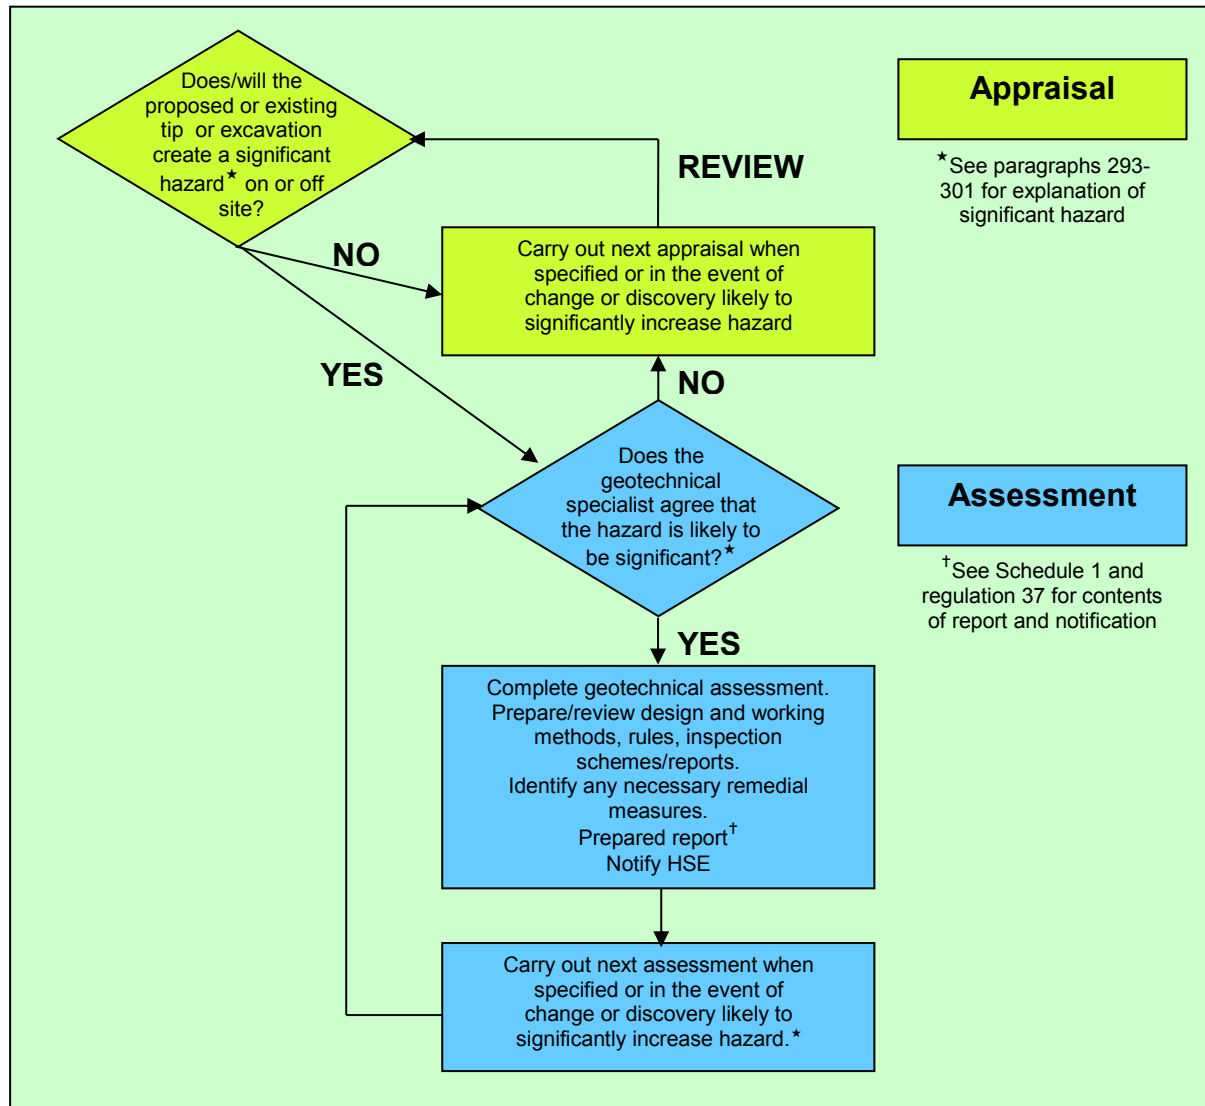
Does/will the proposed or existing tip or excavation create a significant hazard★ on or off site?

REVIEW

Appraisal

★See paragraphs 293-301 for explanation of significant hazard

NO

Carry out next appraisal when specified or in the event of change or discovery likely to significantly increase hazard

YES

NO

Does the geotechnical specialist agree that the hazard is likely to be significant?★

Assessment

†See Schedule 1 and regulation 37 for contents of report and notification

YES

Complete geotechnical assessment. Prepare/review design and working methods, rules, inspection schemes/reports. Identify any necessary remedial measures. Prepared report† Notify HSE

Carry out next assessment when specified or in the event of change or discovery likely to significantly increase hazard.★